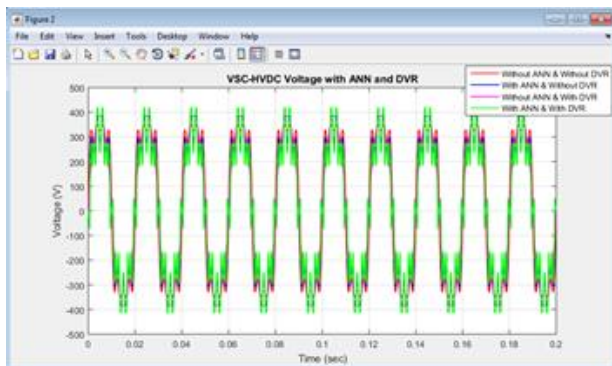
Figure 2

File Edit View Insert Tools Desktop Window Help

VSC-HVDC Voltage with ANN and DVR

Without ANN & Without DVR
With ANN & Without DVR
Without ANN & With DVR
With ANN & With DVR

Voltage (V)

500
400
300
200
100
0
-100
-200
-300
-400
-500

0 0.02 0.04 0.06 0.08 0.1 0.12 0.14 0.16 0.18 0.2

Time (sec)